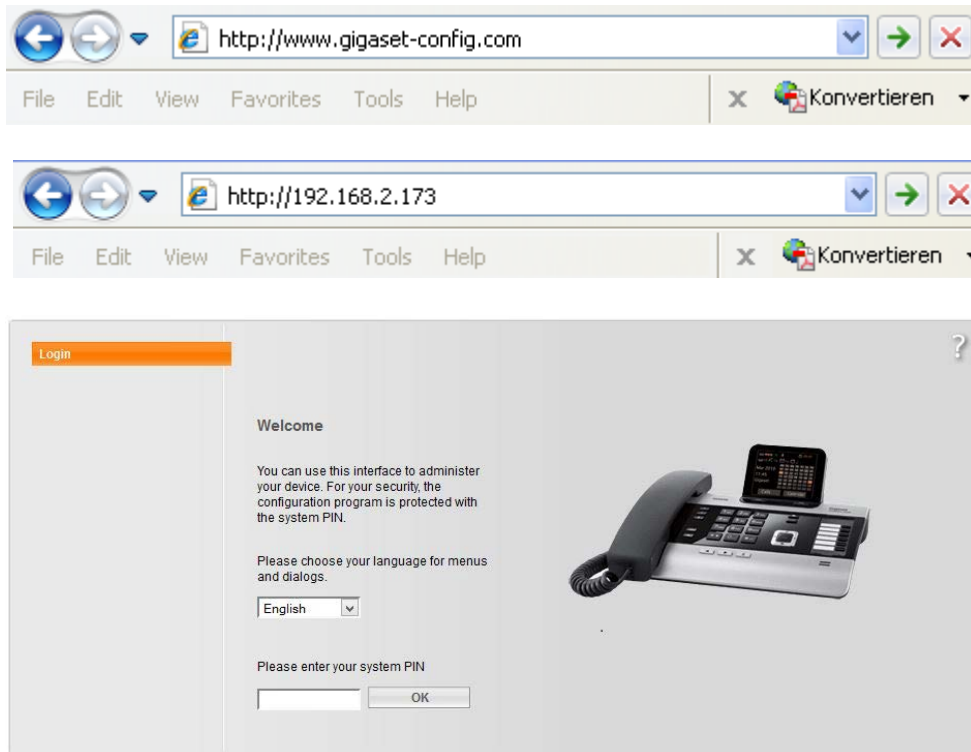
http://www.gigaset-config.com

File Edit View Favorites Tools Help

Konvertieren

http://192.168.2.173

File Edit View Favorites Tools Help

Konvertieren

Login

?

Welcome

You can use this interface to administer your device. For your security, the configuration program is protected with the system PIN.

Please choose your language for menus and dialogs.

English

Please enter your system PIN

OK